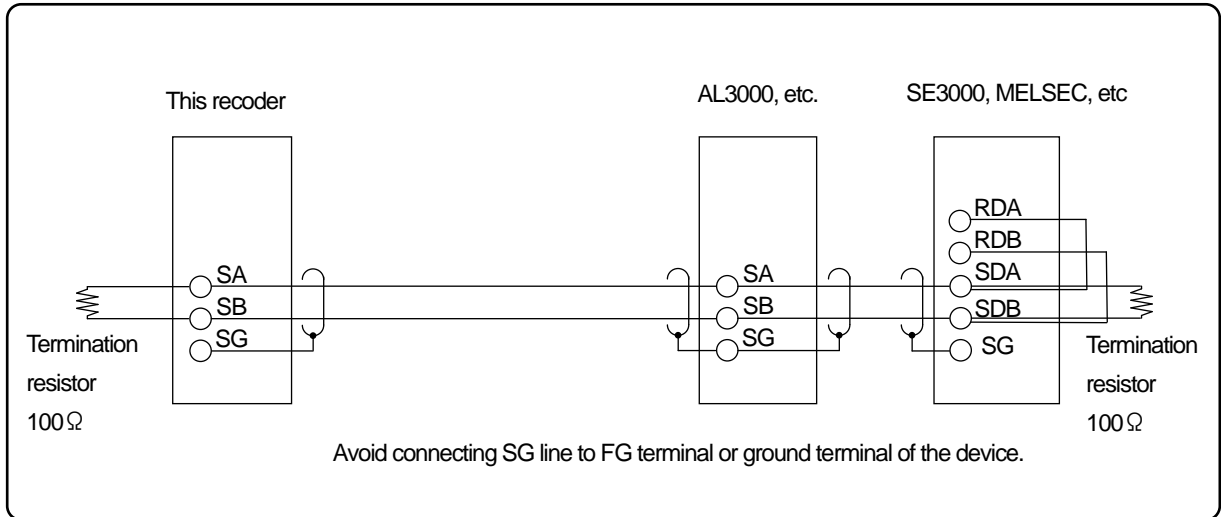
This recoder

AL3000, etc.

SE3000, MELSEC, etc

SA
SB
SG

SA
SB
SG

RDA
RDB
SDA
SDB
SG

Termination resistor 100Ω

Termination resistor 100Ω

Avoid connecting SG line to FG terminal or ground terminal of the device.